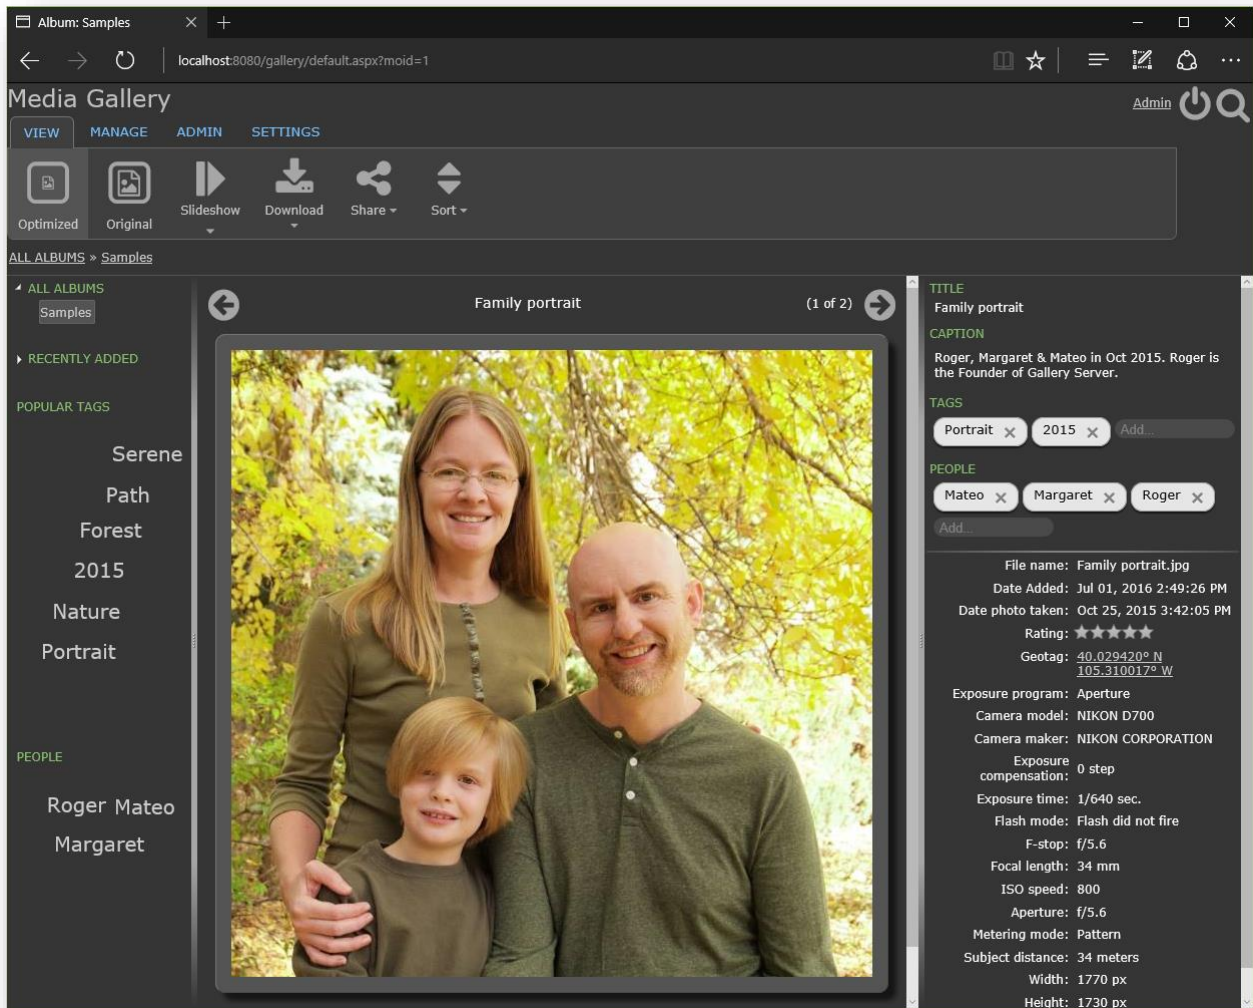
Album: Samples

localhost:8080/gallery/default.aspx?moid=1

Media Gallery

Admin

VIEW MANAGE ADMIN SETTINGS

Optimized Original Slideshow Download Share Sort

ALL ALBUMS » Samples

ALL ALBUMS
Samples

RECENTLY ADDED

POPULAR TAGS

Serene
Path
Forest
2015
Nature
Portrait

PEOPLE

Roger Mateo
Margaret

Family portrait

(1 of 2)

TITLE
Family portrait

CAPTION
Roger, Margaret & Mateo in Oct 2015. Roger is the Founder of Gallery Server.

TAGS
Portrait 2015 Add...

PEOPLE
Mateo Margaret Roger
Add...

File name: Family portrait.jpg
Date Added: Jul 01, 2016 2:49:26 PM
Date photo taken: Oct 25, 2015 3:42:05 PM
Rating:
Geotag: 40.029420° N 105.310017° W
Exposure program: Aperture
Camera model: NIKON D700
Camera maker: NIKON CORPORATION
Exposure compensation: 0 step
Exposure time: 1/640 sec.
Flash mode: Flash did not fire
F-stop: f/5.6
Focal length: 34 mm
ISO speed: 800
Aperture: f/5.6
Metering mode: Pattern
Subject distance: 34 meters
Width: 1770 px
Height: 1730 px